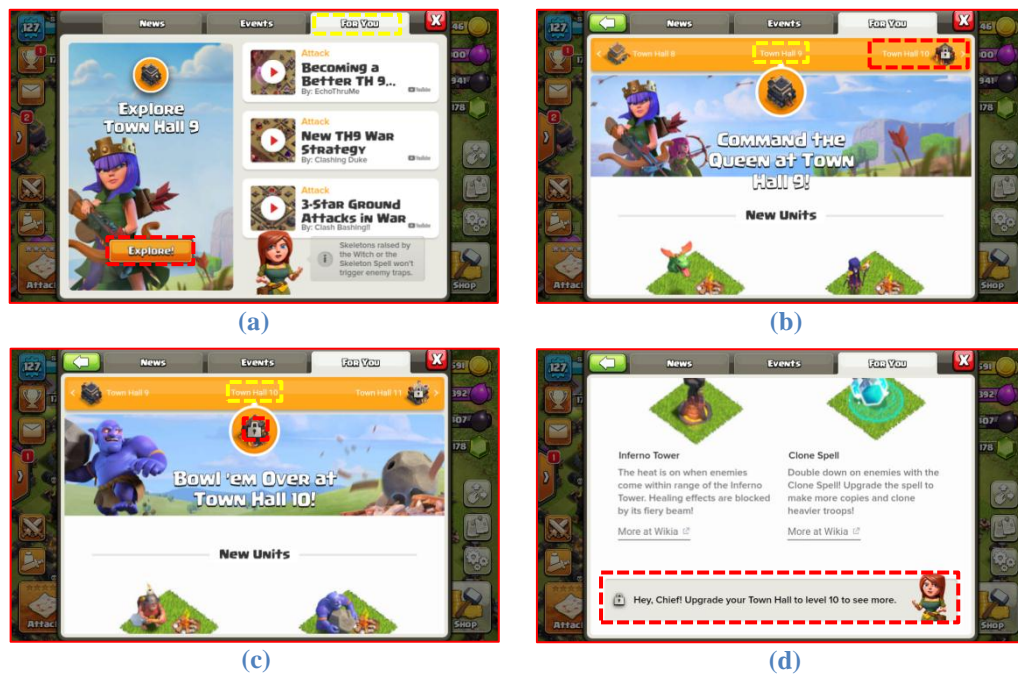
127

News

Events

For You

Explore Town Hall 9

Explore!

Attack

Becoming a Better TH 9...

By: EchoThruMe

Attack

New TH9 War Strategy

By: Clashing Duke

Attack

3-Star Ground Attacks in War

By: Clash Bashing!!

Skeletons raised by the Witch or the Skeleton Spell won't trigger enemy traps.

Attack

Shop

(a)

News

Events

For You

Town Hall 8

Town Hall 9

Town Hall 10

Command the Queen at Town Hall 9!

New Units

(b)

127

News

Events

For You

Town Hall 9

Town Hall 10

Town Hall 11

Bowl 'em Over at Town Hall 10!

New Units

Attack

Shop

(c)

127

News

Events

For You

Inferno Tower

The heat is on when enemies come within range of the Inferno Tower. Healing effects are blocked by its fiery beam!

More at Wikia

Clone Spell

Double down on enemies with the Clone Spell! Upgrade the spell to make more copies and clone heavier troops!

More at Wikia

Hey, Chief! Upgrade your Town Hall to level 10 to see more.

(d)